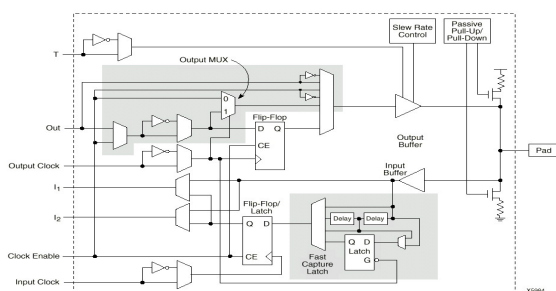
Slew Rate Control

Passive Pull-Up/ Pull-Down

T

Output MUX

0

1

Flip-Flop

D Q

CE

Out

Output Buffer

Output Clock

Pad

Input Buffer

$I_1$

$I_2$

Flip-Flop/ Latch

Q D

CE

Delay

Delay

Q D

Latch

G

Fast Capture Latch

Clock Enable

Input Clock

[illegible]